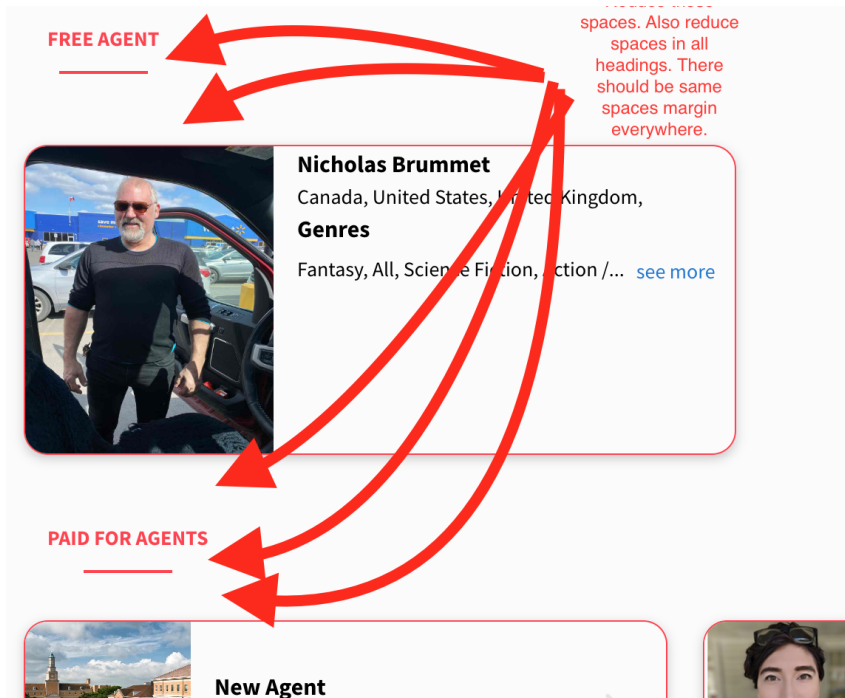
FREE AGENT

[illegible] spaces. Also reduce spaces in all headings. There should be same spaces margin everywhere.

Nicholas Brummet

Canada, United States, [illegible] Kingdom,

Genres

Fantasy, All, Scie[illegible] Fi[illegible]tion, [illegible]ction /... see more

PAID FOR AGENTS

New Agent